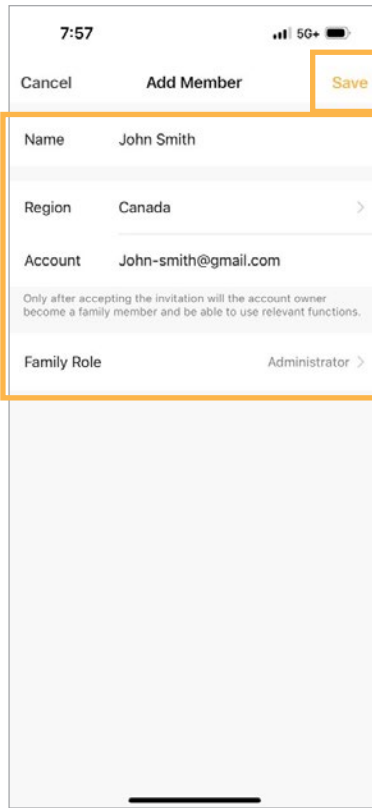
7:57

5G+

Cancel

Add Member

Save

Name John Smith

Region Canada

Account John-smith@gmail.com

Only after accepting the invitation will the account owner become a family member and be able to use relevant functions.

Family Role Administrator